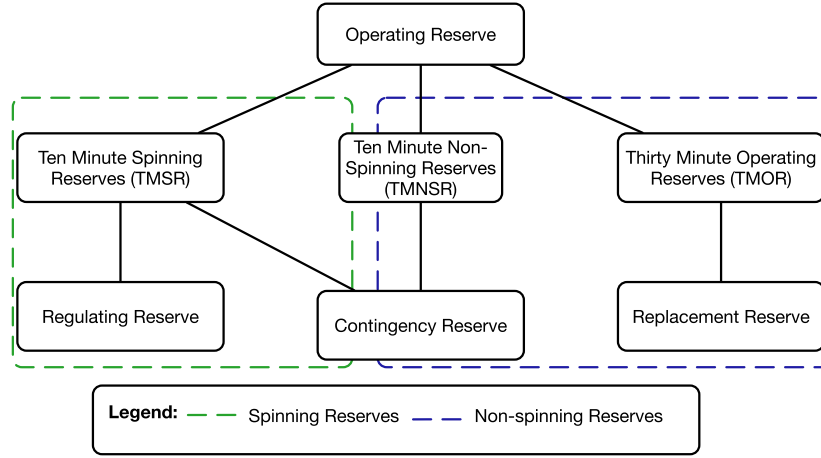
Operating Reserve

Ten Minute Spinning Reserves (TMSR)

Ten Minute Non-Spinning Reserves (TMNSR)

Thirty Minute Operating Reserves (TMOR)

Regulating Reserve

Contingency Reserve

Replacement Reserve

Legend: Spinning Reserves Non-spinning Reserves